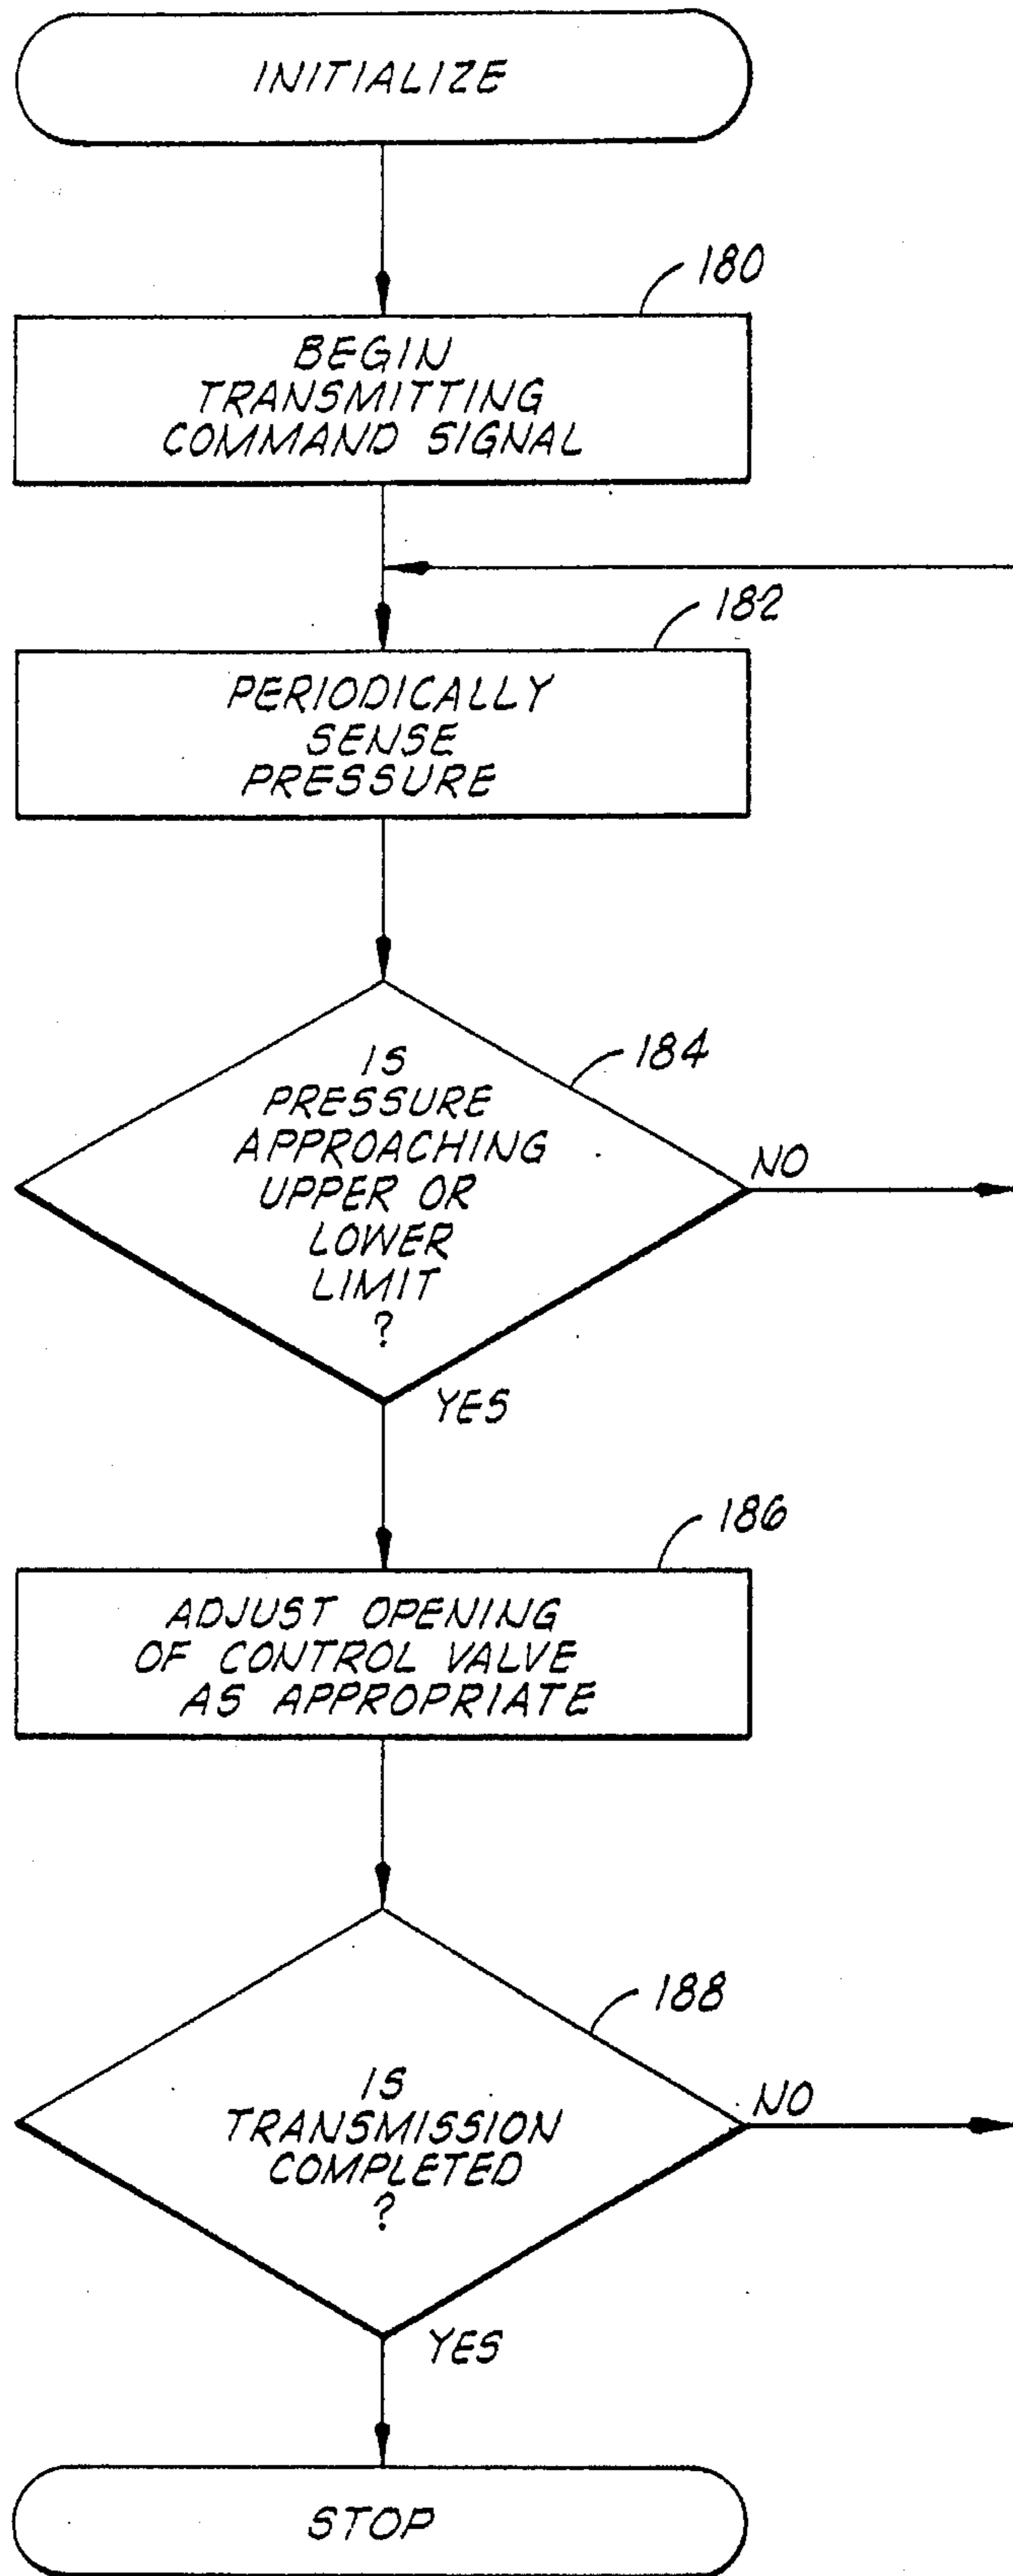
INITIALIZE

180

BEGIN TRANSMITTING COMMAND SIGNAL

182

PERIODICALLY SENSE PRESSURE

184

IS PRESSURE APPROACHING UPPER OR LOWER LIMIT ?

NO

YES

186

ADJUST OPENING OF CONTROL VALVE AS APPROPRIATE

188

IS TRANSMISSION COMPLETED ?

NO

YES

STOP